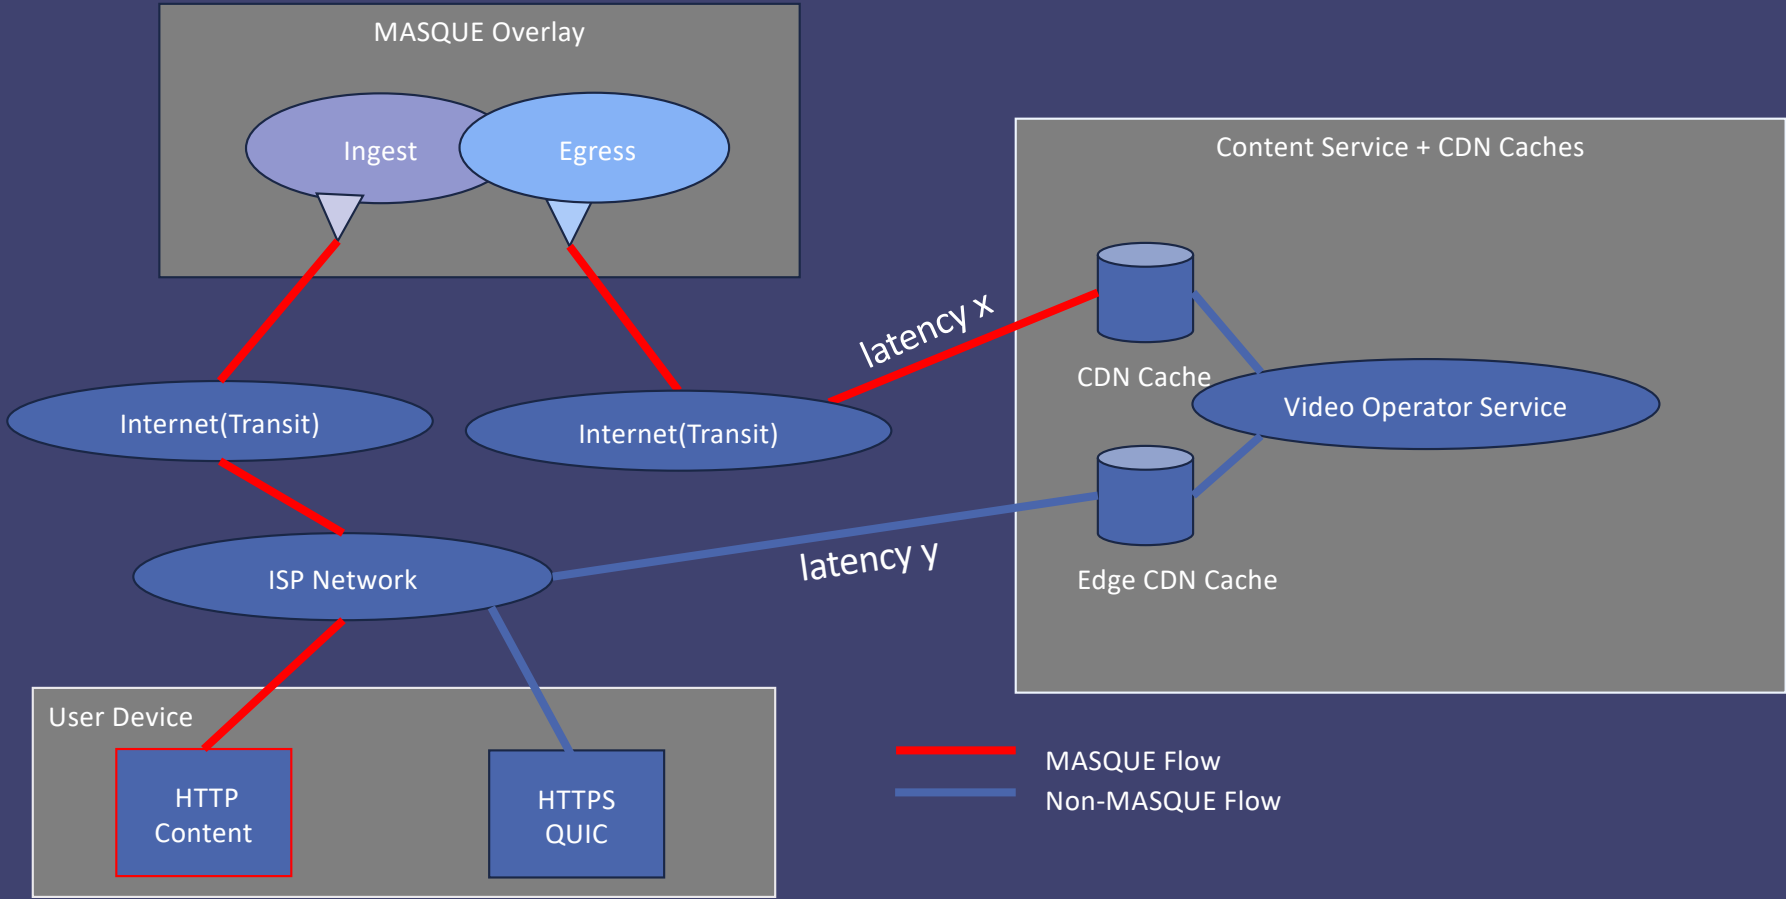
MASQUE Overlay

Ingest

Egress

Content Service + CDN Caches

latency x

CDN Cache

Video Operator Service

Internet(Transit)

Internet(Transit)

Edge CDN Cache

latency y

ISP Network

User Device

HTTP Content

HTTPS QUIC

MASQUE Flow

Non-MASQUE Flow